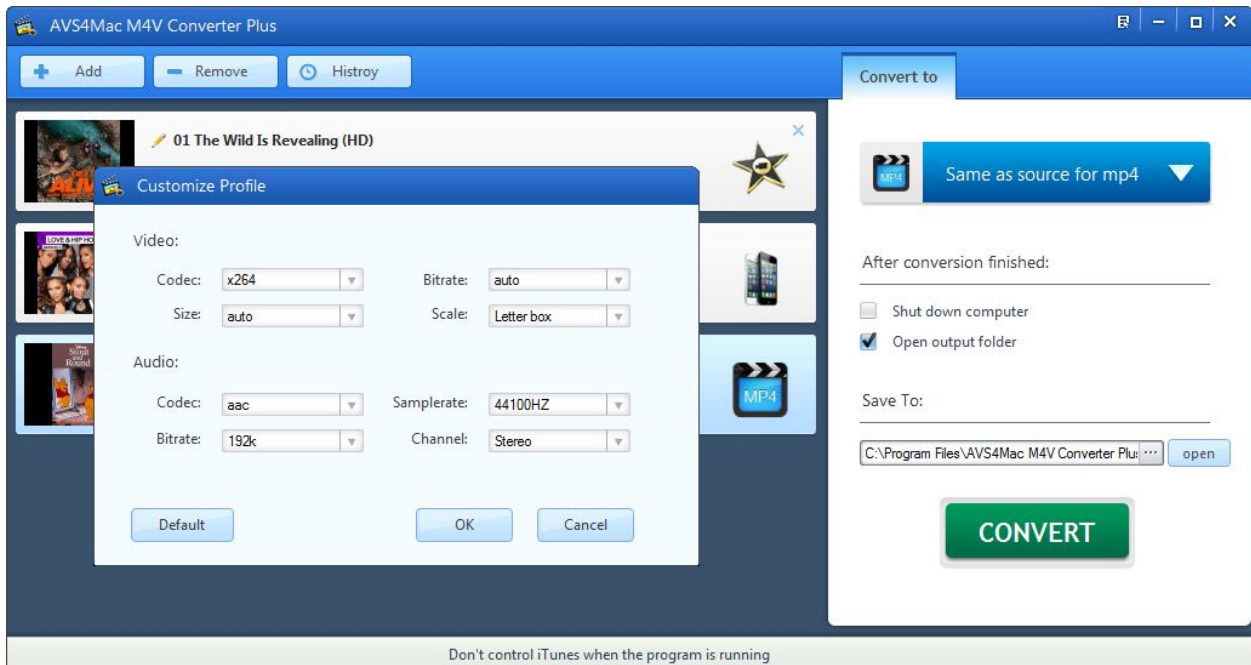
AVS4Mac M4V Converter Plus

Add
Remove
Histroy

Convert to

01 The Wild Is Revealing (HD)

Customize Profile

Video:

Codec: x264
Bitrate: auto
Size: auto
Scale: Letter box

Audio:

Codec: aac
Samplerate: 44100HZ
Bitrate: 192k
Channel: Stereo

Default
OK
Cancel

MP4

Same as source for mp4

After conversion finished:

Shut down computer
Open output folder

Save To:

C:\Program Files\AVS4Mac M4V Converter Plu: ···
open

CONVERT

Don't control iTunes when the program is running